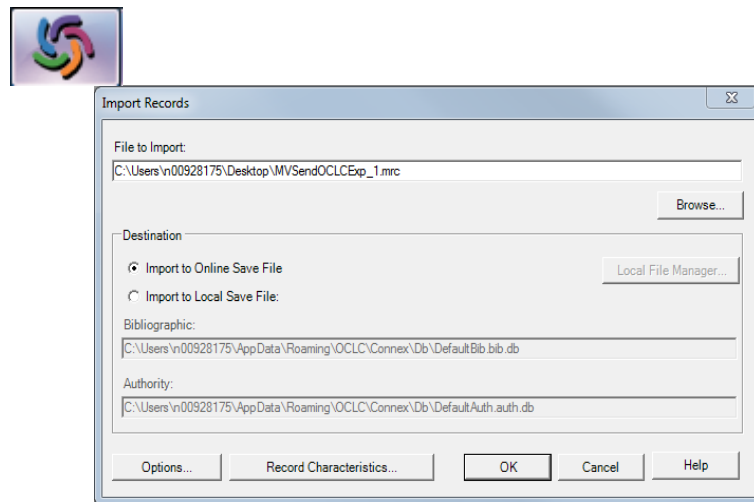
Import Records

File to Import:

C:\Users\n00928175\Desktop\MVSendOCLCExp_1.mrc

Browse...

Destination

Import to Online Save File

Local File Manager...

Import to Local Save File:

Bibliographic:

C:\Users\n00928175\AppData\Roaming\OCLC\Connex\Db\DefaultBib.bib.db

Authority:

C:\Users\n00928175\AppData\Roaming\OCLC\Connex\Db\DefaultAuth.auth.db

Options...

Record Characteristics...

OK

Cancel

Help